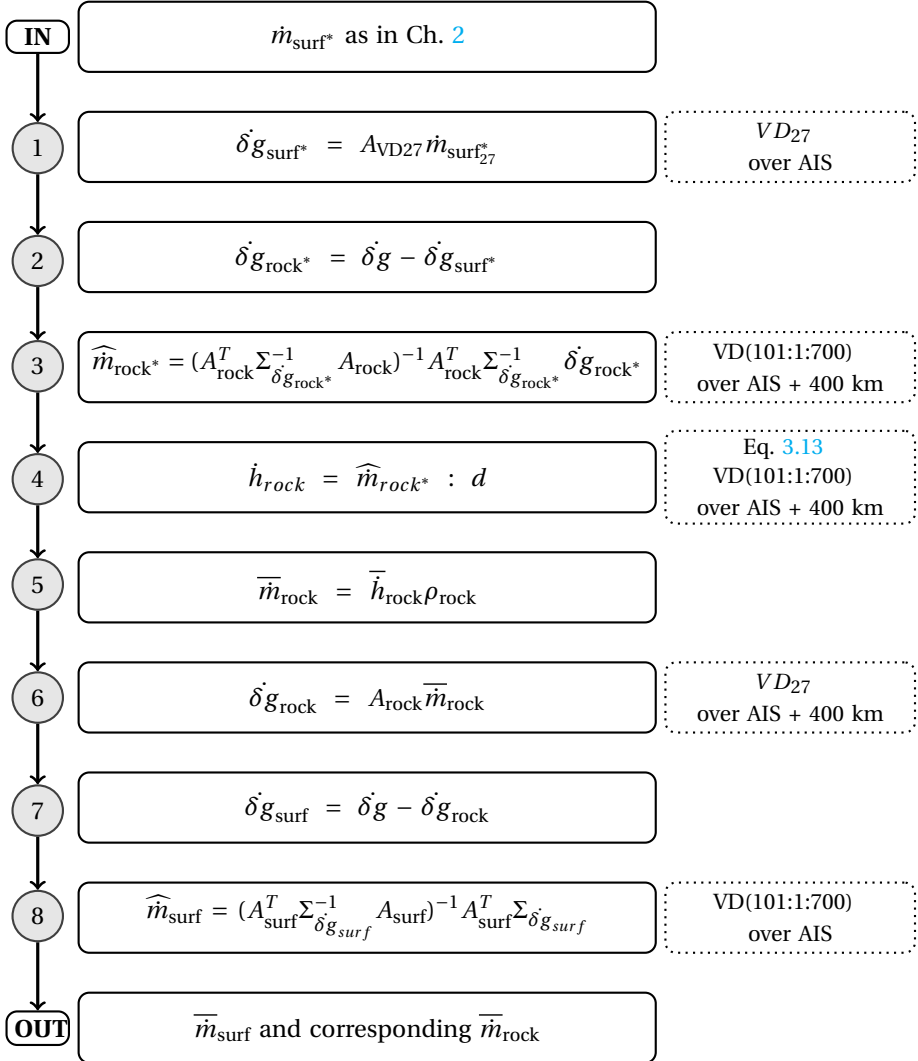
IN

$\dot{m}_{\text{surf}^*}$ as in Ch. 2

1

$\delta\dot{g}_{\text{surf}^*} = A_{\text{VD27}}\dot{m}_{\text{surf}^*_{27}}$

$VD_{27}$ over AIS

2

$\delta\dot{g}_{\text{rock}^*} = \delta\dot{g} - \delta\dot{g}_{\text{surf}^*}$

3

$\widehat{\dot{m}}_{\text{rock}^*} = (A^T_{\text{rock}}\Sigma^{-1}_{\delta\dot{g}_{\text{rock}^*}}A_{\text{rock}})^{-1}A^T_{\text{rock}}\Sigma^{-1}_{\delta\dot{g}_{\text{rock}^*}}\delta\dot{g}_{\text{rock}^*}$

VD(101:1:700) over AIS + 400 km

4

$\dot{h}_{rock} = \widehat{\dot{m}}_{rock^*} : d$

Eq. 3.13 VD(101:1:700) over AIS + 400 km

5

$\overline{\dot{m}}_{\text{rock}} = \overline{\dot{h}}_{\text{rock}}\rho_{\text{rock}}$

6

$\delta\dot{g}_{\text{rock}} = A_{\text{rock}}\overline{\dot{m}}_{\text{rock}}$

$VD_{27}$ over AIS + 400 km

7

$\delta\dot{g}_{\text{surf}} = \delta\dot{g} - \delta\dot{g}_{\text{rock}}$

8

$\widehat{\dot{m}}_{\text{surf}} = (A^T_{\text{surf}}\Sigma^{-1}_{\delta\dot{g}_{surf}}A_{\text{surf}})^{-1}A^T_{\text{surf}}\Sigma_{\delta\dot{g}_{surf}}$

VD(101:1:700) over AIS

OUT

$\overline{\dot{m}}_{\text{surf}}$ and corresponding $\overline{\dot{m}}_{\text{rock}}$